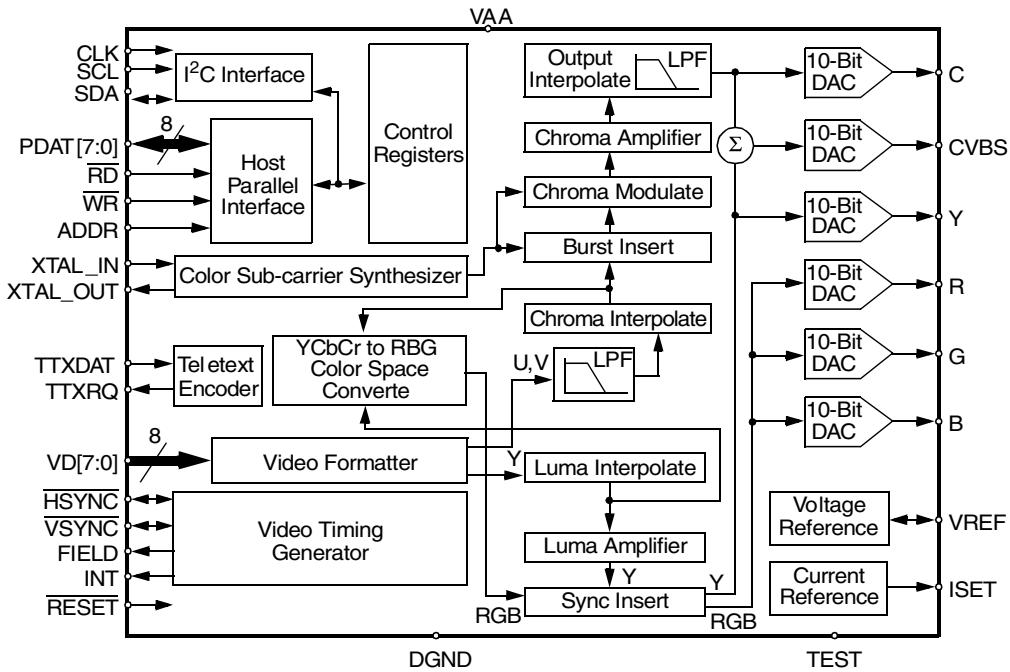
VAA

CLK
SCL
SDA
PDAT[7:0]
$\overline{RD}$
$\overline{WR}$
ADDR
XTAL_IN
XTAL_OUT
TTXDAT
TTXRQ
VD[7:0]
$\overline{HSYNC}$
$\overline{VSYNC}$
FIELD
INT
$\overline{RESET}$

$I^2C$ Interface

8

Host Parallel Interface

Control Registers

Color Sub-carrier Synthesizer

Tel etext Encoder

YCbCr to RBG Color Space Converte

8

Video Formatter

Video Timing Generator

Output Interpolate

LPF

Chroma Amplifier

Chroma Modulate

Burst Insert

Chroma Interpolate

U,V

LPF

Y

Luma Interpolate

Luma Amplifier

Y

RGB

Sync Insert

Y

RGB

$\Sigma$

10-Bit DAC

10-Bit DAC

10-Bit DAC

10-Bit DAC

10-Bit DAC

10-Bit DAC

C
CVBS
Y
R
G
B

Voltage Reference

VREF

Current Reference

ISET

DGND

TEST